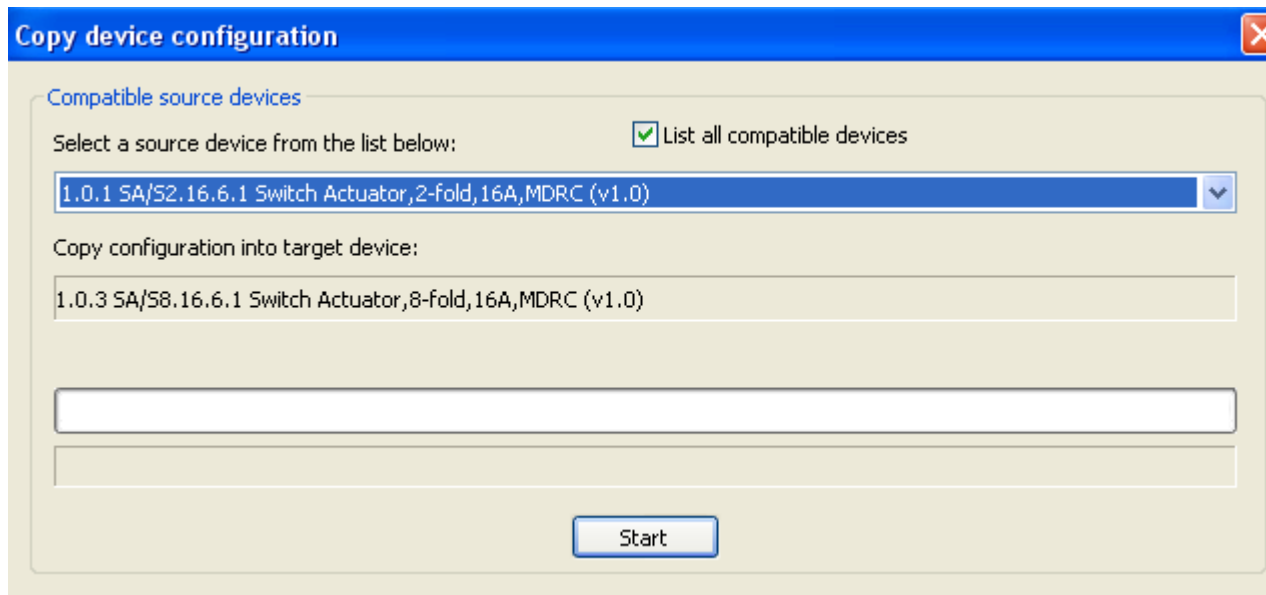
Copy device configuration

Compatible source devices

Select a source device from the list below:

List all compatible devices

1.0.1 SA/S2.16.6.1 Switch Actuator,2-fold,16A,MDRC (v1.0)

Copy configuration into target device:

1.0.3 SA/S8.16.6.1 Switch Actuator,8-fold,16A,MDRC (v1.0)

Start